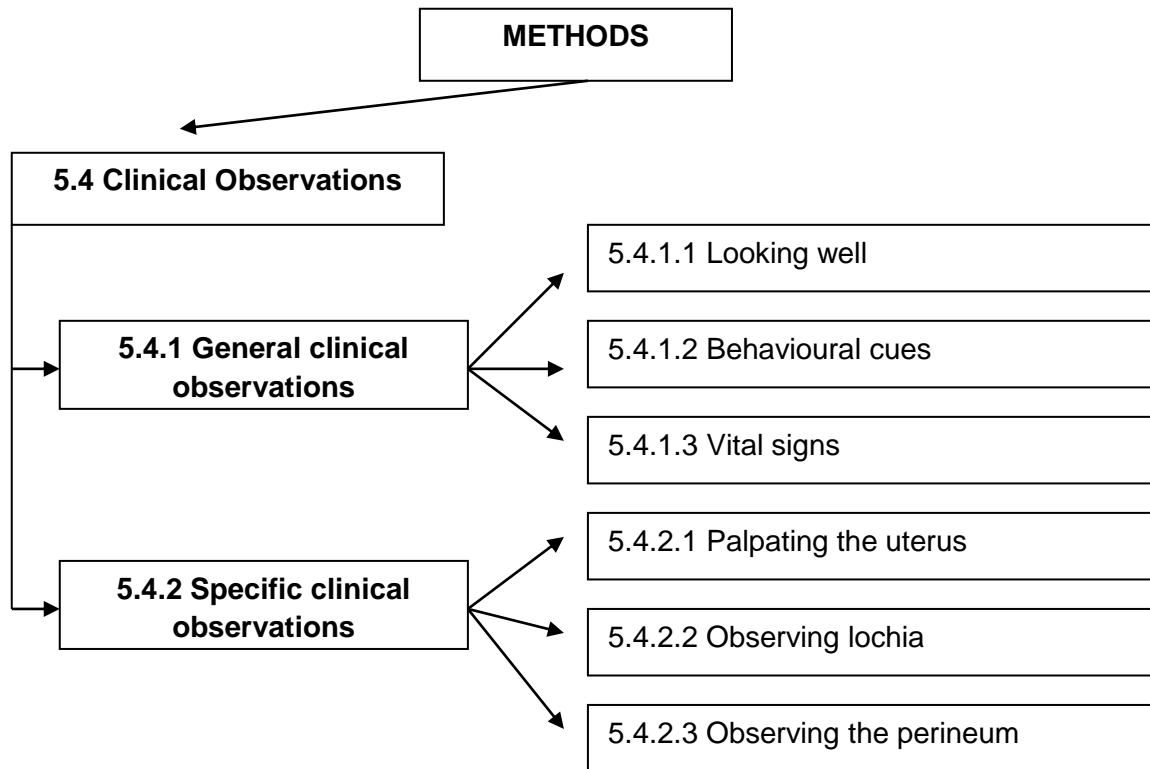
METHODS

5.4 Clinical Observations

5.4.1 General clinical observations

5.4.1.1 Looking well

5.4.1.2 Behavioural cues

5.4.1.3 Vital signs

5.4.2 Specific clinical observations

5.4.2.1 Palpating the uterus

5.4.2.2 Observing lochia

5.4.2.3 Observing the perineum